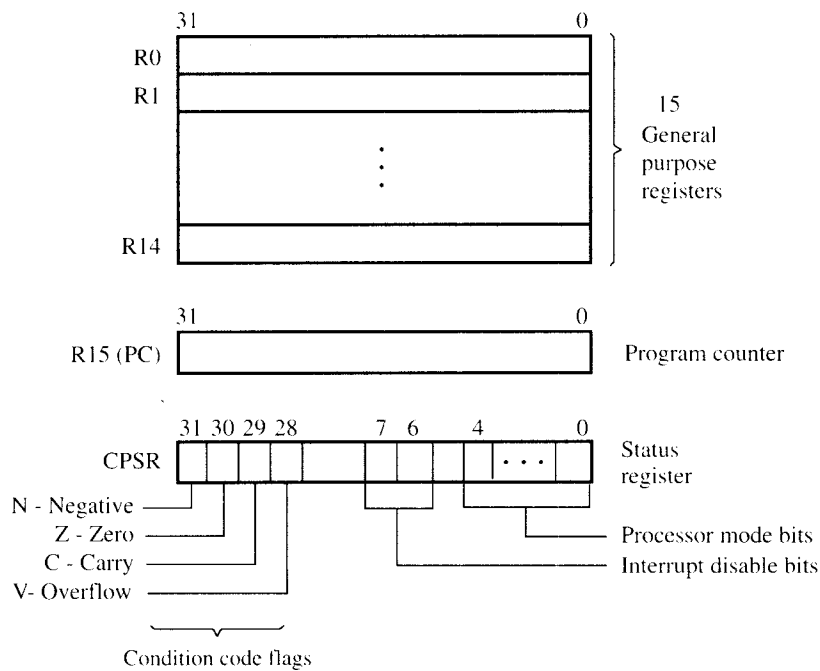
31 0

R0

R1

R14

15 General purpose registers

31 0

R15 (PC)

Program counter

31 30 29 28 7 6 4 0

CPSR

Status register

N - Negative

Z - Zero

C - Carry

V- Overflow

Processor mode bits

Interrupt disable bits

Condition code flags